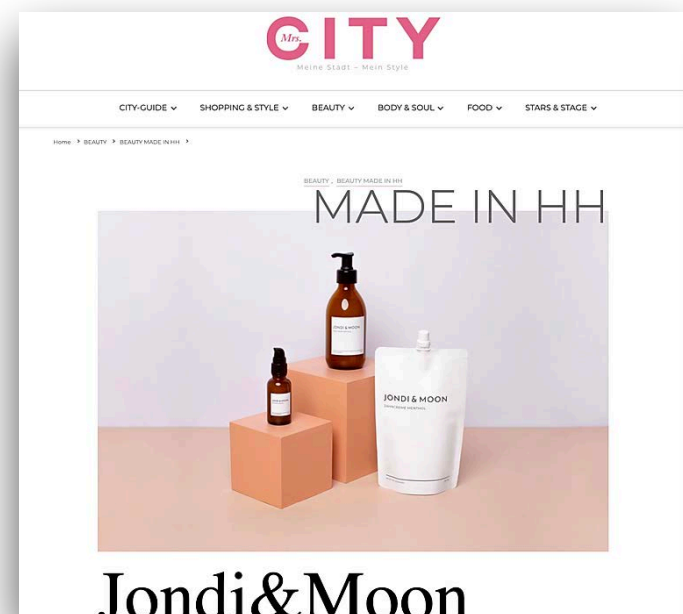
Mrs. CITY
Meine Stadt – Mein Style

CITY-GUIDE SHOPPING & STYLE BEAUTY BODY & SOUL FOOD STARS & STAGE

Home > BEAUTY > BEAUTY MADE IN HH >

BEAUTY, BEAUTY MADE IN HH

MADE IN HH

JONDI & MOON

JONDI & MOON

Jondi&Moon